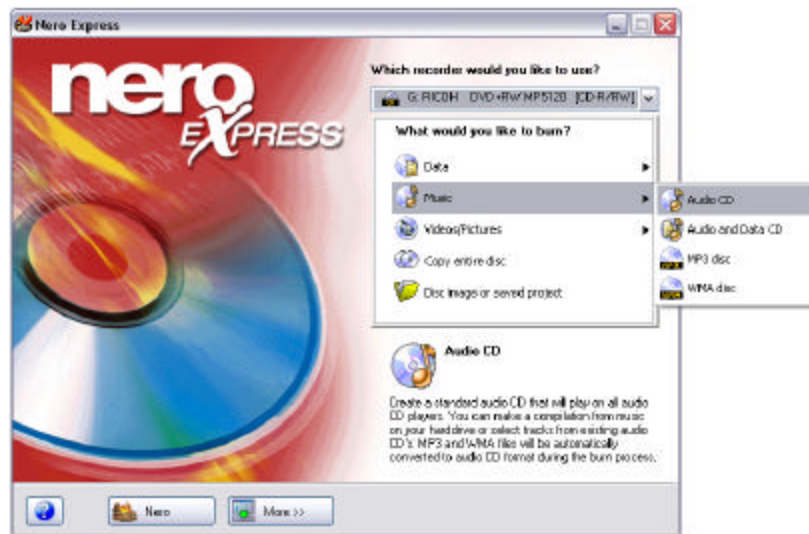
Nero Express

nero
EXPRESS

Which recorder would you like to use?

G: RICOH DVD+RW MP5120 [CD-R/RW]

What would you like to burn?

Data
Music
Videos/Pictures
Copy entire disc
Disc image or saved project

Audio CD
Audio and Data CD
MP3 disc
WMA disc

Audio CD

Create a standard audio CD that will play on all audio CD players. You can make a compilation from music on your harddrive or select tracks from existing audio CD's. MP3 and WMA files will be automatically converted to audio CD format during the burn process.

Nero
More >>